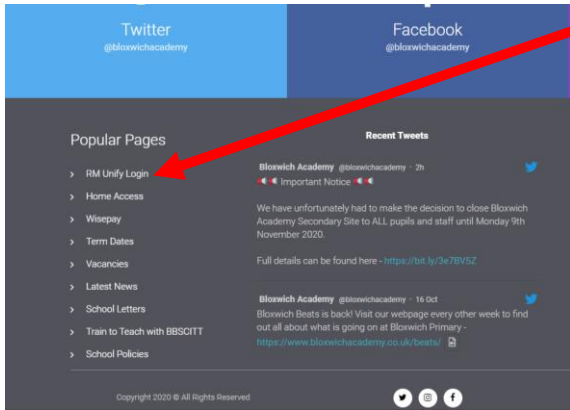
Twitter
@bloxwichacademy

Facebook
@bloxwichacademy

Popular Pages

RM Unify Login
Home Access
Wisepay
Term Dates
Vacancies
Latest News
School Letters
Train to Teach with BBSCITT
School Policies

Recent Tweets

Bloxwich Academy @bloxwichacademy · 2h
📢 Important Notice 📢

We have unfortunately had to make the decision to close Bloxwich Academy Secondary Site to ALL pupils and staff until Monday 9th November 2020.

Full details can be found here - https://bit.ly/3e78V5Z

Bloxwich Academy @bloxwichacademy · 16 Oct
Bloxwich Beats is back! Visit our webpage every other week to find out all about what is going on at Bloxwich Primary - https://www.bloxwichacademy.co.uk/beats/

Copyright 2020 © All Rights Reserved